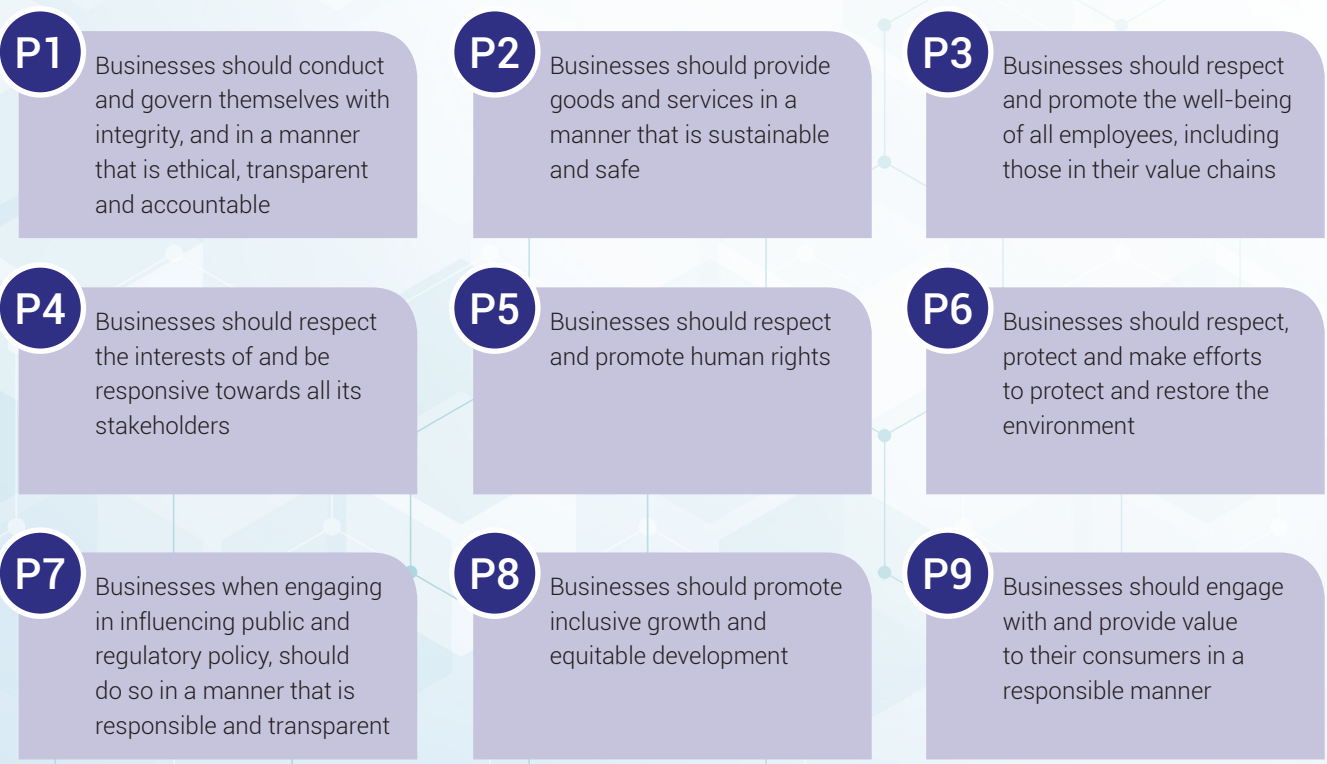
P1
Businesses should conduct and govern themselves with integrity, and in a manner that is ethical, transparent and accountable

P2
Businesses should provide goods and services in a manner that is sustainable and safe

P3
Businesses should respect and promote the well-being of all employees, including those in their value chains

P4
Businesses should respect the interests of and be responsive towards all its stakeholders

P5
Businesses should respect and promote human rights

P6
Businesses should respect, protect and make efforts to protect and restore the environment

P7
Businesses when engaging in influencing public and regulatory policy, should do so in a manner that is responsible and transparent

P8
Businesses should promote inclusive growth and equitable development

P9
Businesses should engage with and provide value to their consumers in a responsible manner